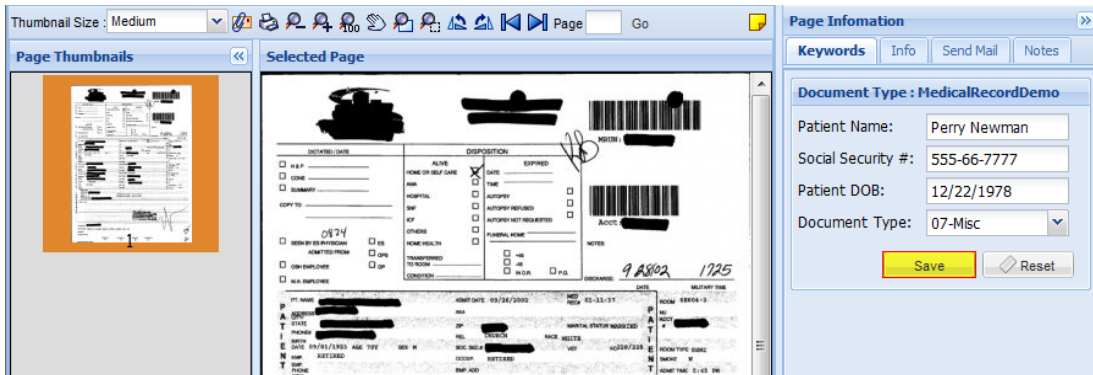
Thumbnail Size : Medium

Page Go

Page Thumbnails

1

Selected Page

DICTATED / DATE

DISPOSITION

H & P

CONS

SUMMARY

COPY TO

0824

SEEN BY ER PHYSICIAN

ER

ADMITTED FROM

OPS

OP

GSH EMPLOYEE

N.H. EMPLOYEE

ALIVE

HOME OR SELF CARE

AMA

HOSPITAL

SNF

ICF

OTHERS

HOME HEALTH

TRANSFERRED TO ROOM

CONDITION

EXPIRED

DATE

TIME

AUTOPSY

AUTOPSY REFUSED

AUTOPSY NOT REQUESTED

FUNERAL HOME

+48

-48

IN O.R.

P.O.

MRUN :

Acct :

NOTES

DISCHARGE: 9 28 02 1725

DATE

MILITARY TIME

PT. NAME

ADDRESS

CITY

STATE

PHONE

BIRTH DATE 09/01/1925 AGE 77Y SEX M

EMP. RETIRED

EMP. ADDRESS

EMP. PHONE

ADMIT DATE 09/28/2002

MED RECD 01-11-37

AKA

ZIP

REL

SOC. SEC.#

OCCUP. RETIRED

EMP. ADD

MARITAL STATUS MARRIED

CHURCH

RACE WHITE

VST

ROOM

ACCT #

ROOM TYPE

SMOKE N

ADMIT TIME 5:45 PM

PATIENT

PATIENT

Page Infomation

Keywords

Info

Send Mail

Notes

Document Type : MedicalRecordDemo

Patient Name: Perry Newman

Social Security #: 555-66-7777

Patient DOB: 12/22/1978

Document Type: 07-Misc

Save

Reset